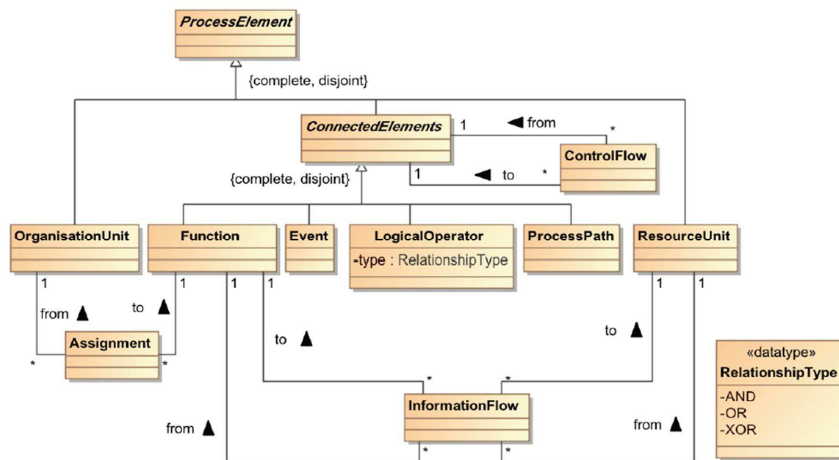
ProcessElement

{complete, disjoint}

ConnectedElements

1 ◀ from *

ControlFlow

1 ◀ to *

{complete, disjoint}

OrganisationUnit

Function

Event

LogicalOperator
-type : RelationshipType

ProcessPath

ResourceUnit

1 from ▲ *

to ▲ 1 *

Assignment

1

1 to ▲

1 to ▲

1

*

*

InformationFlow

«datatype»
RelationshipType
-AND
-OR
-XOR

from ▲

from ▲

*

*